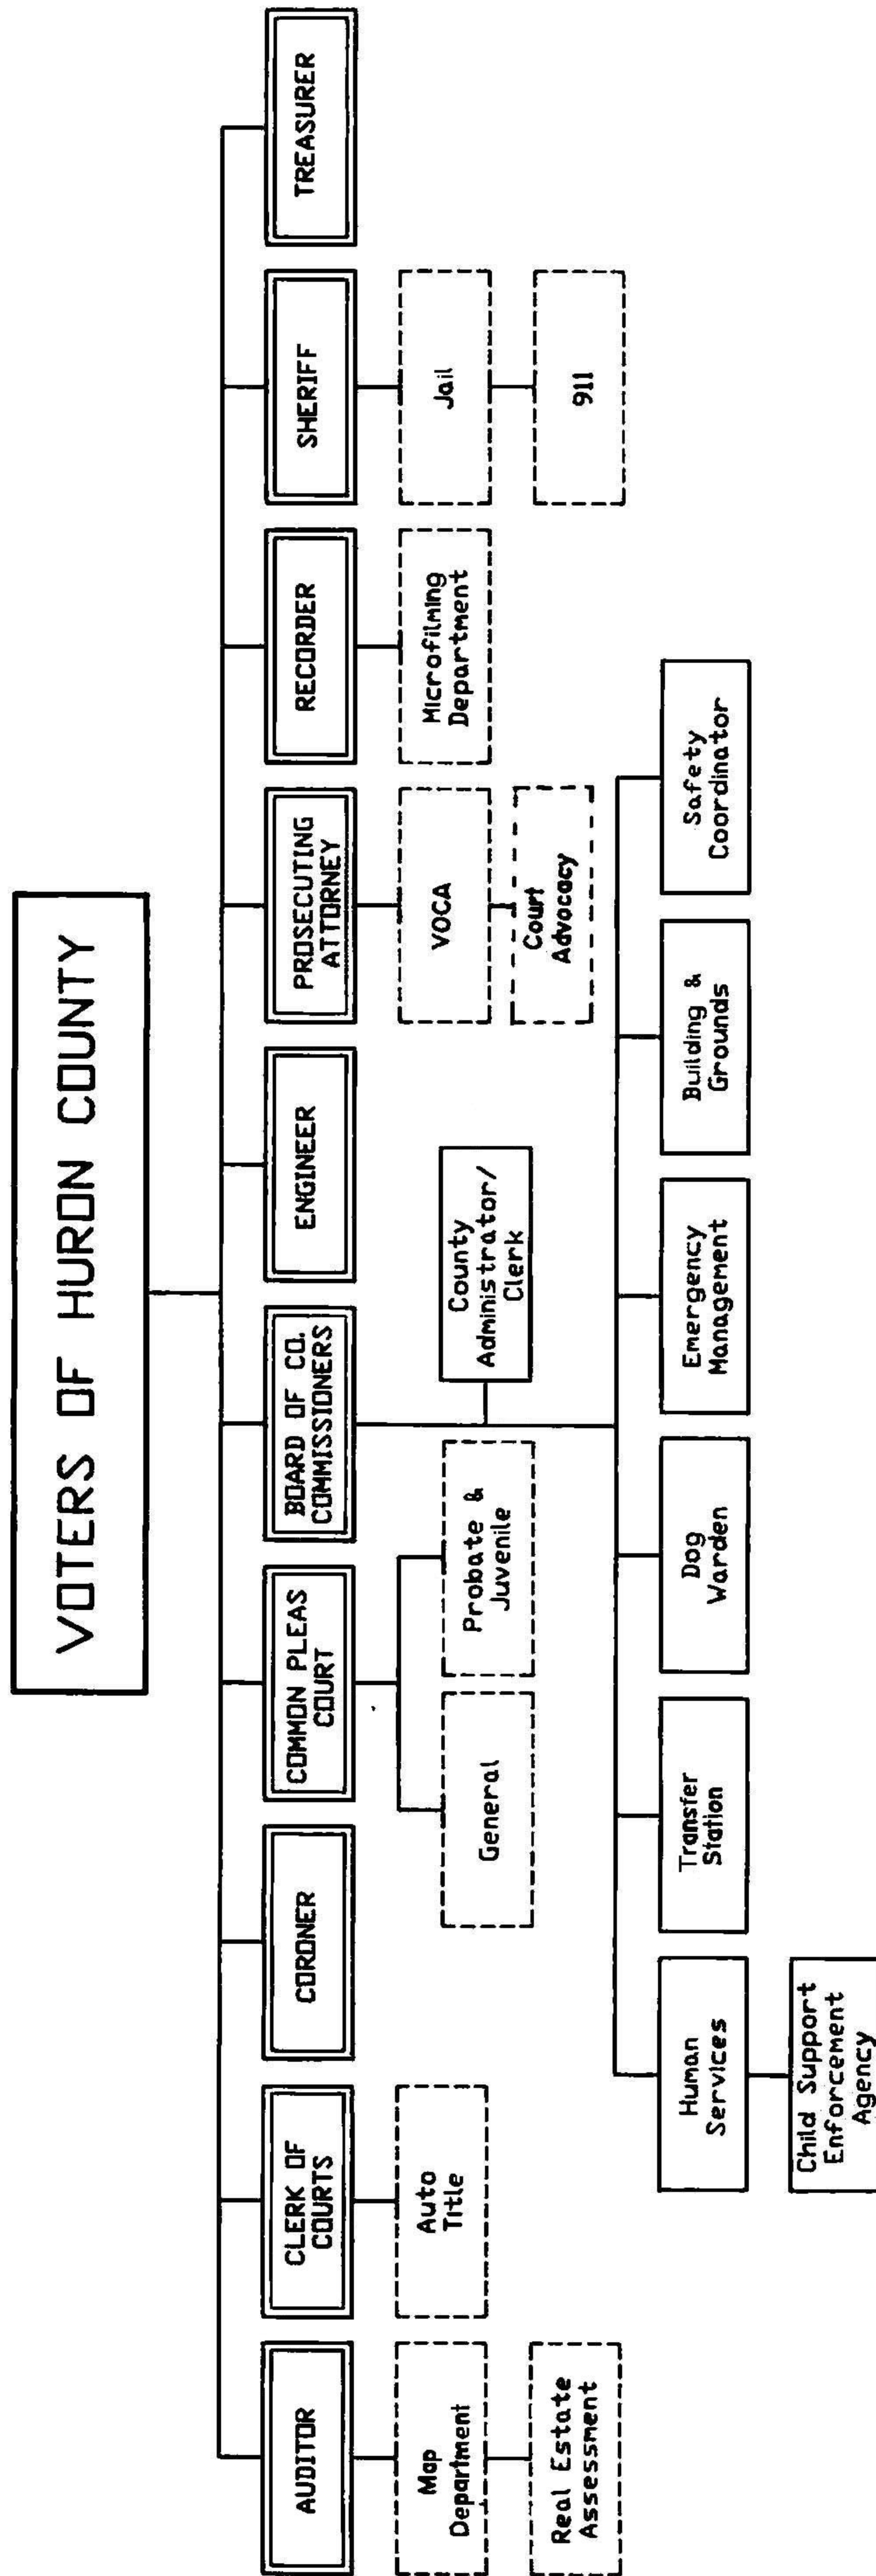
VOTERS OF HURON COUNTY

AUDITOR

Map Department

Real Estate Assessment

CLERK OF COURTS

Auto Title

CORONER

COMMON PLEAS COURT

General

Probate & Juvenile

BOARD OF CO. COMMISSIONERS

County Administrator/ Clerk

Human Services

Child Support Enforcement Agency

Transfer Station

Dog Warden

Emergency Management

Building & Grounds

Safety Coordinator

ENGINEER

PROSECUTING ATTORNEY

VOCA

Court Advocacy

RECORDER

Microfilming Department

SHERIFF

Jail

911

TREASURER